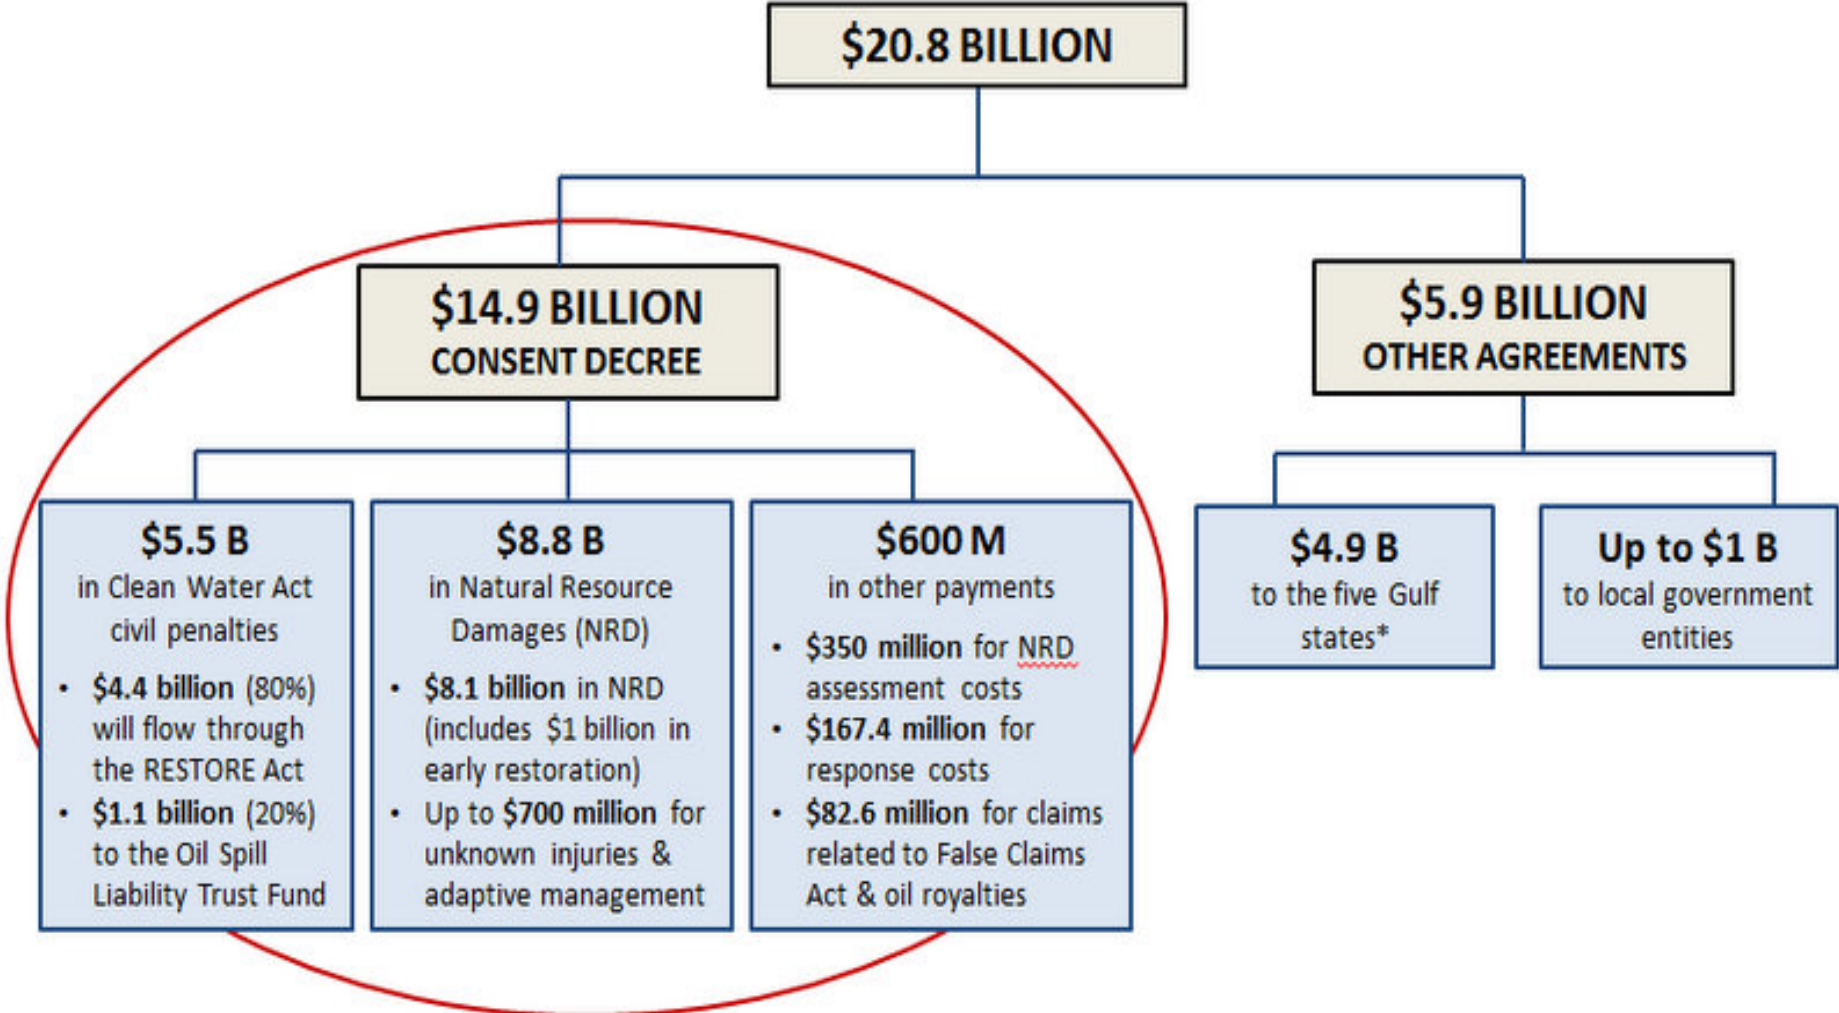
$20.8 BILLION

$14.9 BILLION
CONSENT DECREE

$5.5 B
in Clean Water Act civil penalties

- $4.4 billion (80%) will flow through the RESTORE Act
- $1.1 billion (20%) to the Oil Spill Liability Trust Fund

$8.8 B
in Natural Resource Damages (NRD)

- $8.1 billion in NRD (includes $1 billion in early restoration)
- Up to $700 million for unknown injuries & adaptive management

$600 M
in other payments

- $350 million for NRD assessment costs
- $167.4 million for response costs
- $82.6 million for claims related to False Claims Act & oil royalties

$5.9 BILLION
OTHER AGREEMENTS

$4.9 B
to the five Gulf states*

Up to $1 B
to local government entities